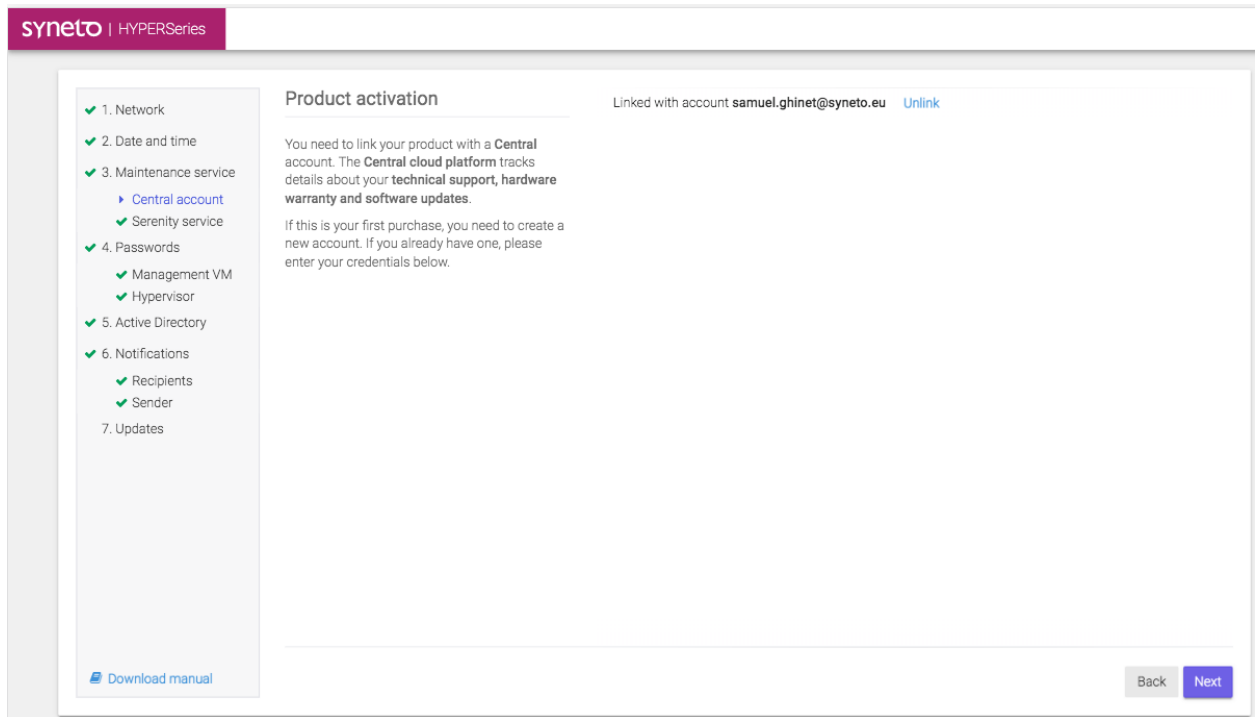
syneto | HYPERSeries

1. Network
2. Date and time
3. Maintenance service
Central account
Serenity service
4. Passwords
Management VM
Hypervisor
5. Active Directory
6. Notifications
Recipients
Sender
7. Updates

Download manual

Product activation

You need to link your product with a **Central** account. The **Central cloud platform** tracks details about your **technical support, hardware warranty and software updates**.

If this is your first purchase, you need to create a new account. If you already have one, please enter your credentials below.

Linked with account **samuel.ghinet@syneto.eu** Unlink

Back Next